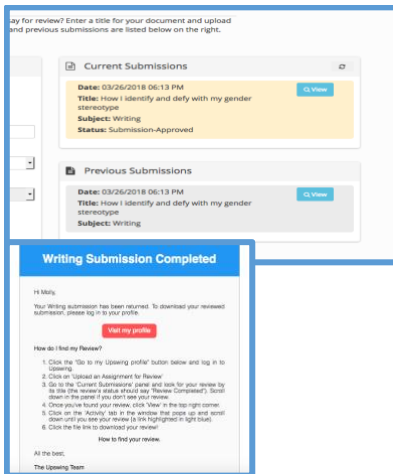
ay for review? Enter a title for your document and upload
d previous submissions are listed below on the right.

Current Submissions

Date: 03/26/2018 06:13 PM
Title: How I identify and defy with my gender stereotype
Subject: Writing
Status: Submission-Approved

View

Previous Submissions

Date: 03/26/2018 06:13 PM
Title: How I identify and defy with my gender stereotype
Subject: Writing

View

Writing Submission Completed

Hi Molly,

Your Writing submission has been returned. To download your reviewed submission, please log in to your profile.

Visit my profile

How do I find my Review?

1. Click the "Go to my Upswing profile" button below and log in to Upswing.
2. Click on 'Upload an Assignment for Review'
3. Go to the 'Current Submissions' panel and look for your review by its title (the review's status should say "Review Completed"). Scroll down in the panel if you don't see your review.
4. Once you've found your review, click 'View' in the top right corner.
5. Click on the 'Activity' tab in the window that pops up and scroll down until you see your review (a link highlighted in light blue).
6. Click the file link to download your review!

How to find your review.

All the best,

The Upswing Team